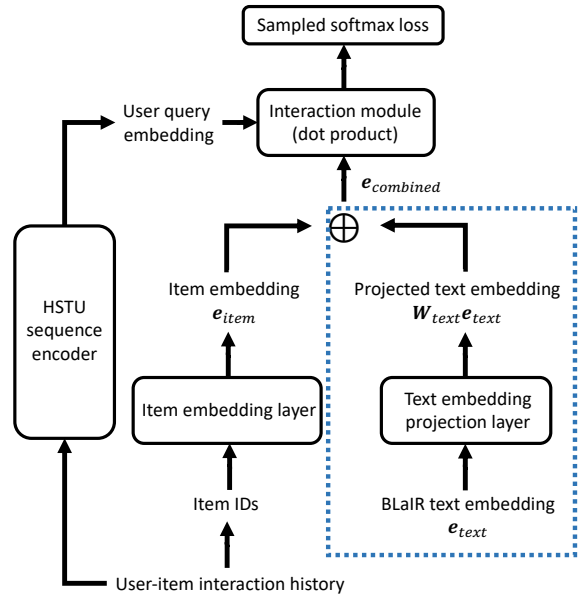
Sampled softmax loss

User query embedding

Interaction module (dot product)

$\boldsymbol{e}_{combined}$

$\oplus$

HSTU sequence encoder

Item embedding
$\boldsymbol{e}_{item}$

Projected text embedding
$\boldsymbol{W}_{text}\boldsymbol{e}_{text}$

Item embedding layer

Text embedding projection layer

Item IDs

BLaIR text embedding
$\boldsymbol{e}_{text}$

User-item interaction history